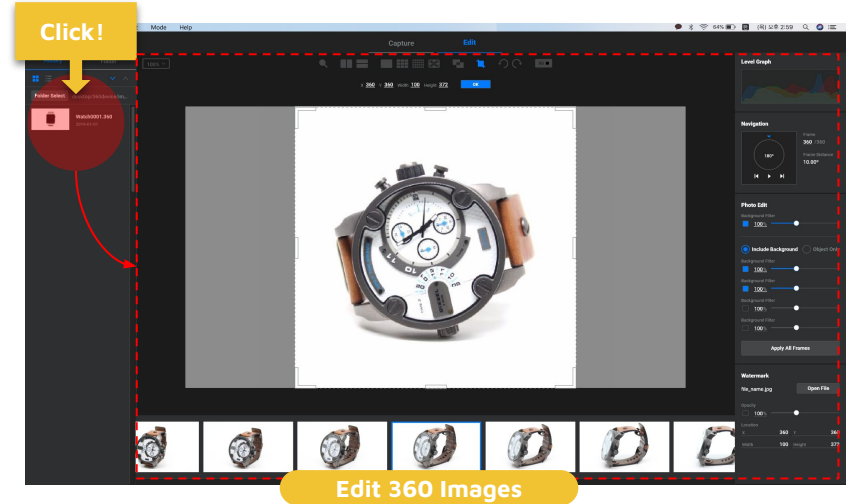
Click!

Mode Help

64% (목) 오후 2:59

Capture Edit

100%

x 360 y 360 Width 100 Height 372 OK

Folder Select

Watch0001.360

Level Graph

Navigation

180°

Frame 360 /360

Frame Distance 10.00°

Photo Edit

Background Filter

100%

Include Background

Object Only

Background Filter

100%

Background Filter

100%

Background Filter

100%

Background Filter

100%

Apply All Frames

Watermark

file_name.jpg

Open File

Opacity

100%

Location

X 360 Y 360

Width 100 Height 372

Edit 360 Images